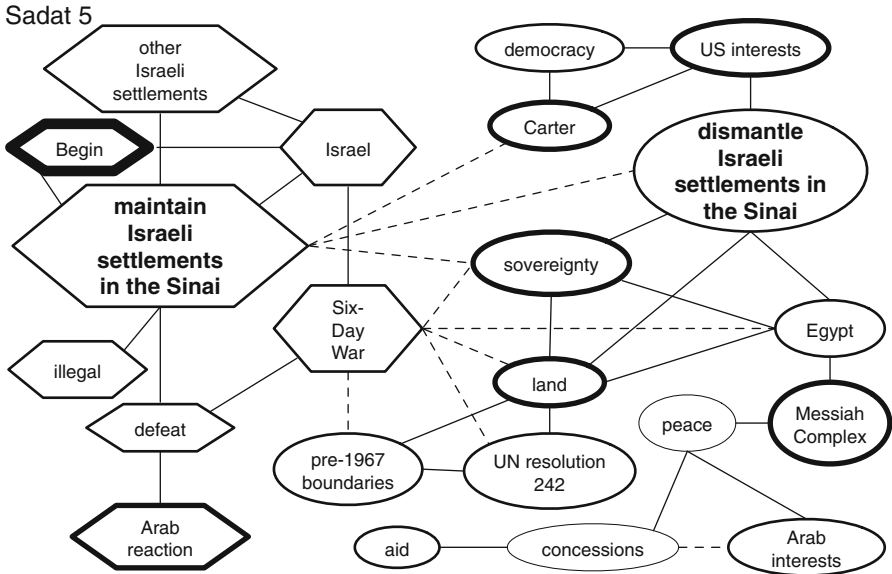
Sadat 5

other Israeli settlements

Begin

Israel

maintain Israeli settlements in the Sinai

illegal

Six-Day War

defeat

Arab reaction

democracy

US interests

Carter

dismantle Israeli settlements in the Sinai

sovereignty

Egypt

land

Messiah Complex

peace

pre-1967 boundaries

UN resolution 242

aid

concessions

Arab interests